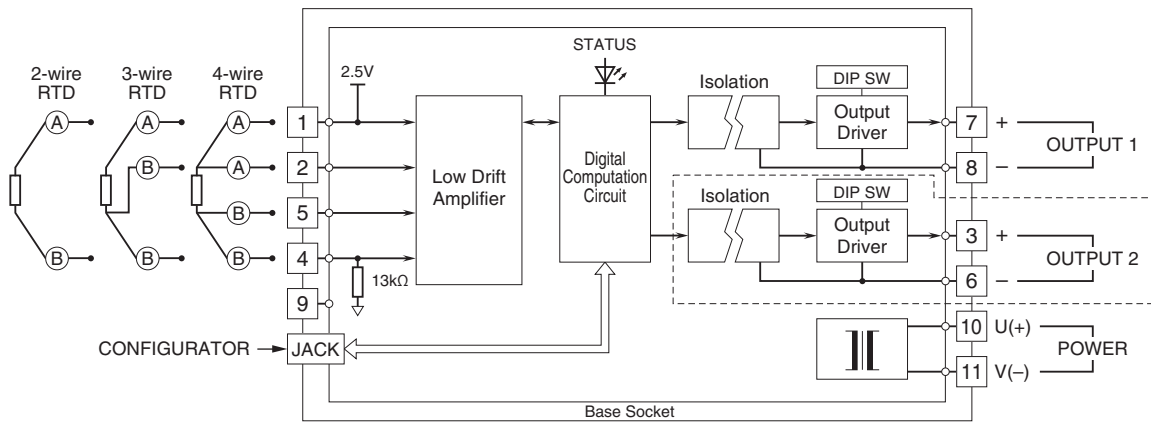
2-wire RTD

3-wire RTD

4-wire RTD

A
B
A
B
B
A
A
B
B

2.5V

1
2
5
4
9

13kΩ

CONFIGURATOR

JACK

Low Drift Amplifier

STATUS

Digital Computation Circuit

Isolation

DIP SW

Output Driver

Isolation

DIP SW

Output Driver

7
8
3
6
10
11

+
–
OUTPUT 1

+
–
OUTPUT 2

U(+)
V(–)
POWER

Base Socket